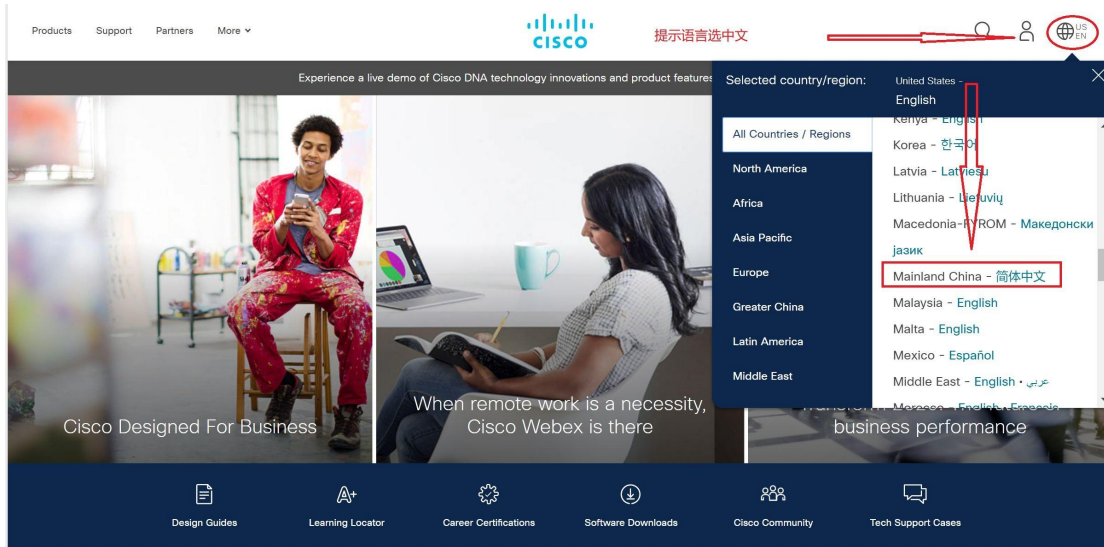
Products Support Partners More

cisco

提示语言选中文

US EN

Experience a live demo of Cisco DNA technology innovations and product features

Selected country/region: United States - English

All Countries / Regions

North America

Africa

Asia Pacific

Europe

Greater China

Latin America

Middle East

Kenya - English

Korea - 한국어

Latvia - Latviešu

Lithuania - Lietuvių

Macedonia-FYROM - Македонски јазик

Mainland China - 简体中文

Malaysia - English

Malta - English

Mexico - Español

Middle East - English • عربي

Morocco - English Français

Cisco Designed For Business

When remote work is a necessity, Cisco Webex is there

Transform business performance

Design Guides

Learning Locator

Career Certifications

Software Downloads

Cisco Community

Tech Support Cases